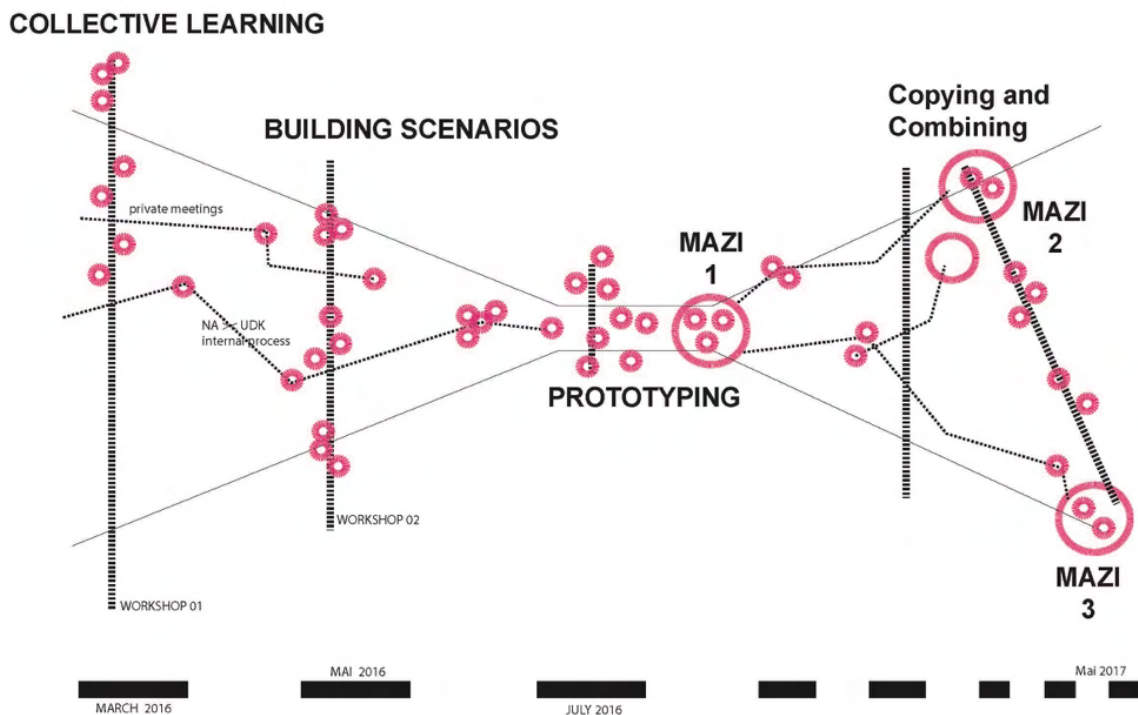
COLLECTIVE LEARNING

BUILDING SCENARIOS

Copying and Combining

private meetings

MAZI 2

MAZI 1

NA >< UDK internal process

PROTOTYPING

WORKSHOP 02

MAZI 3

WORKSHOP 01

MAI 2016

Mai 2017

MARCH 2016

JULY 2016